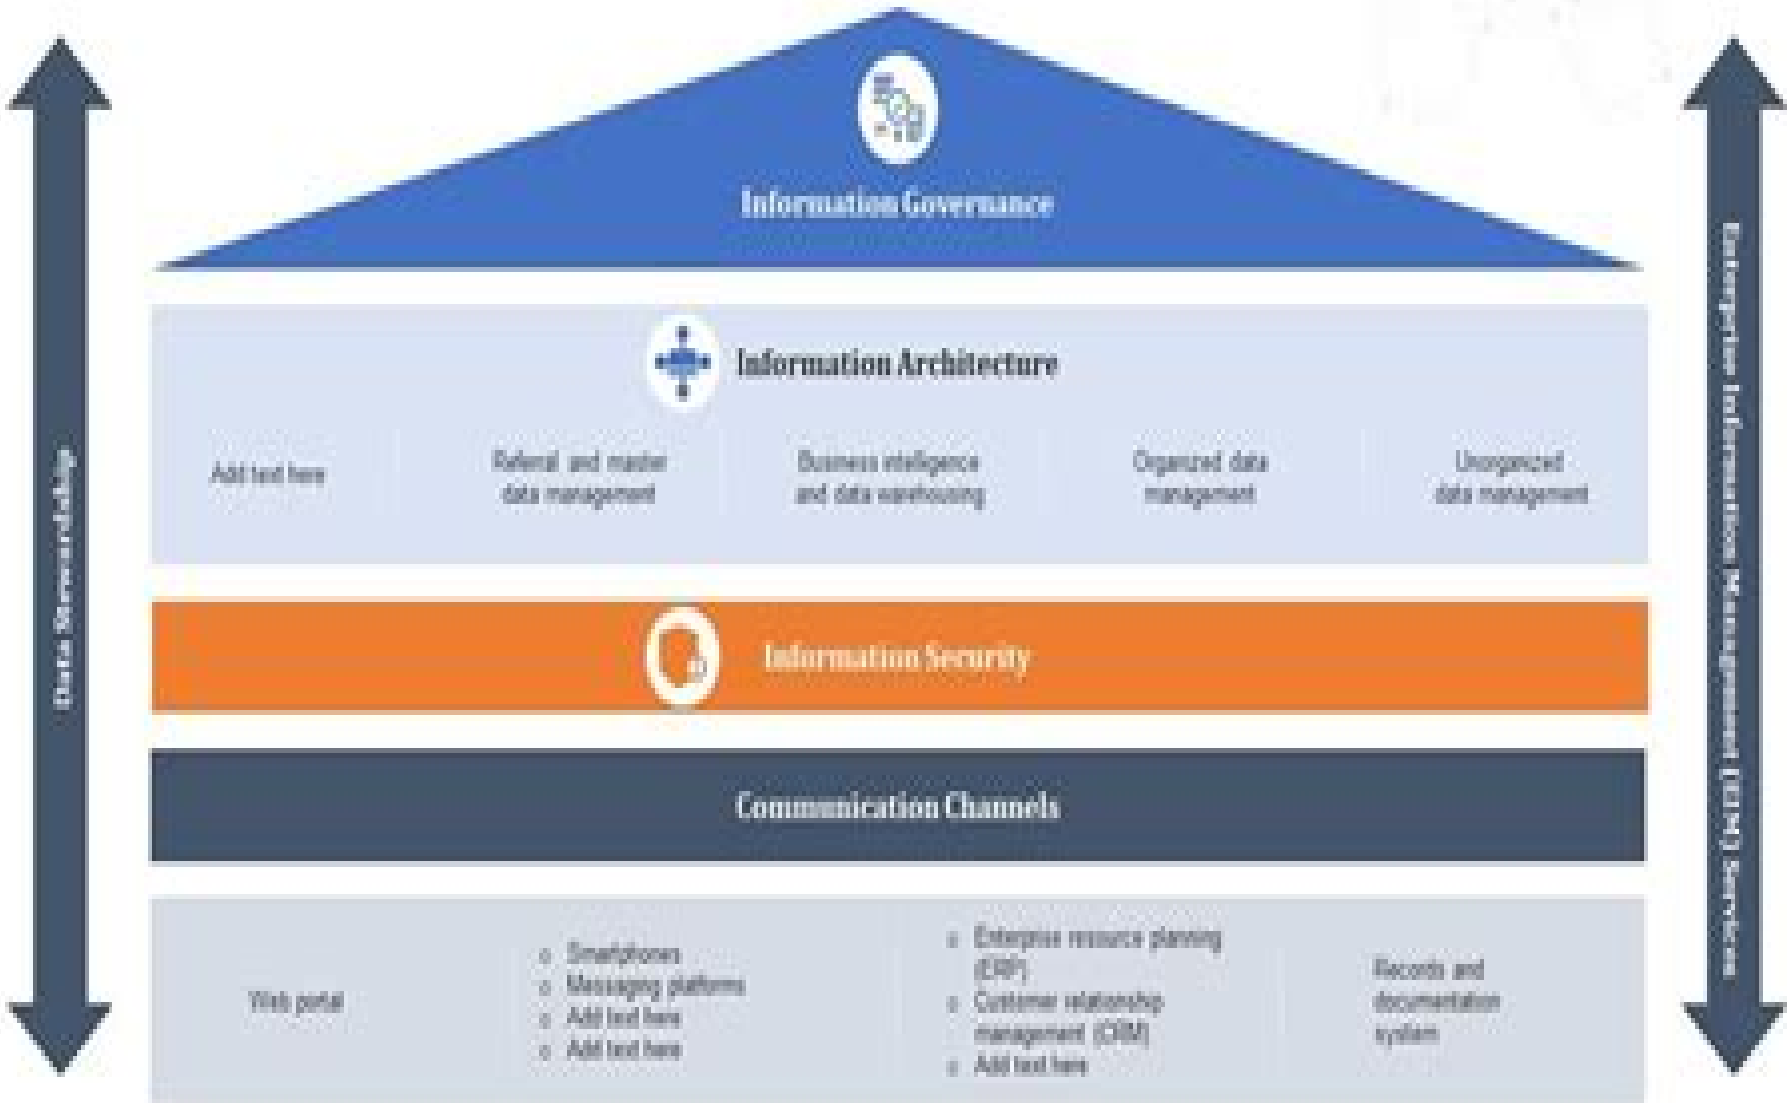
Data Stewardship

Information Governance

Information Architecture

Add text here

Referral and master data management

Business intelligence and data warehousing

Organized data management

Unorganized data management

Information Security

Communication Channels

Web portal

- Smartphones
- Messaging platforms
- Add text here
- Add text here

- Enterprise resource planning (ERP)
- Customer relationship management (CRM)
- Add text here

Records and documentation system

Enterprise Information Management (EIM) Services